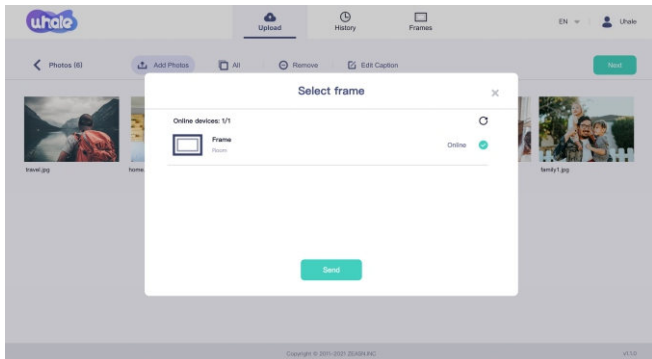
uhale

Upload

History

Frames

EN

Uhale

Photos (6)

Add Photos

All

Remove

Edit Caption

Next

travel.jpg

home

family1.jpg

Select frame

Online devices: 1/1

Frame

Room

Online

Send

Copyright © 2011-2021 ZEASN.INC

V1.1.0